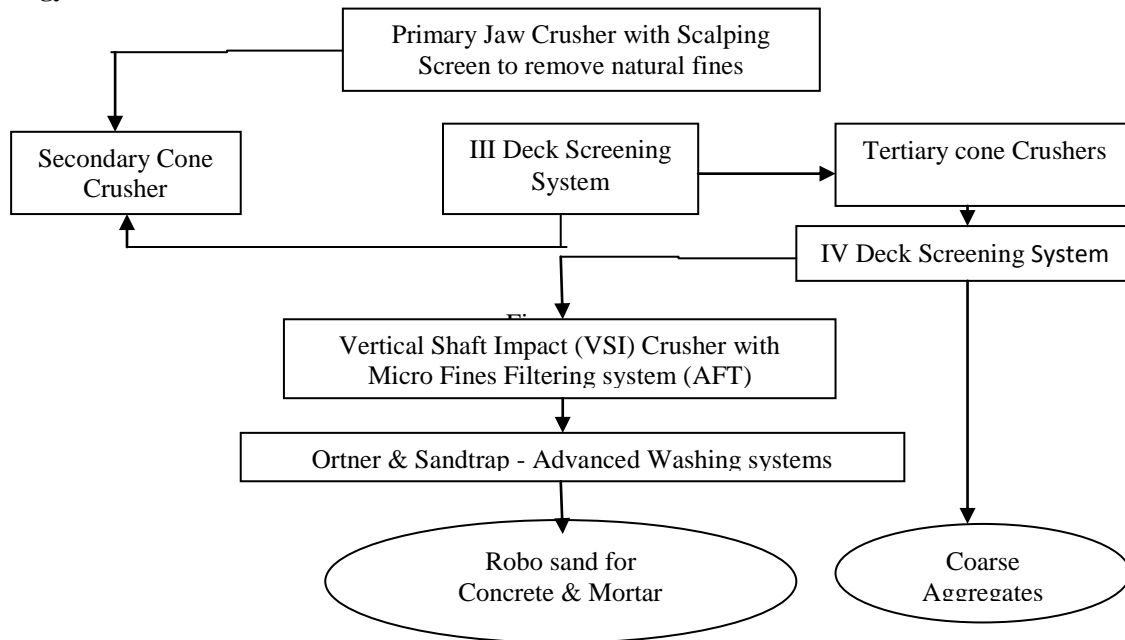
Primary Jaw Crusher with Scalping Screen to remove natural fines

Secondary Cone Crusher

III Deck Screening System

Tertiary cone Crushers

IV Deck Screening System

Fi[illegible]

Vertical Shaft Impact (VSI) Crusher with Micro Fines Filtering system (AFT)

Ortner & Sandtrap - Advanced Washing systems

Robo sand for Concrete & Mortar

Coarse Aggregates